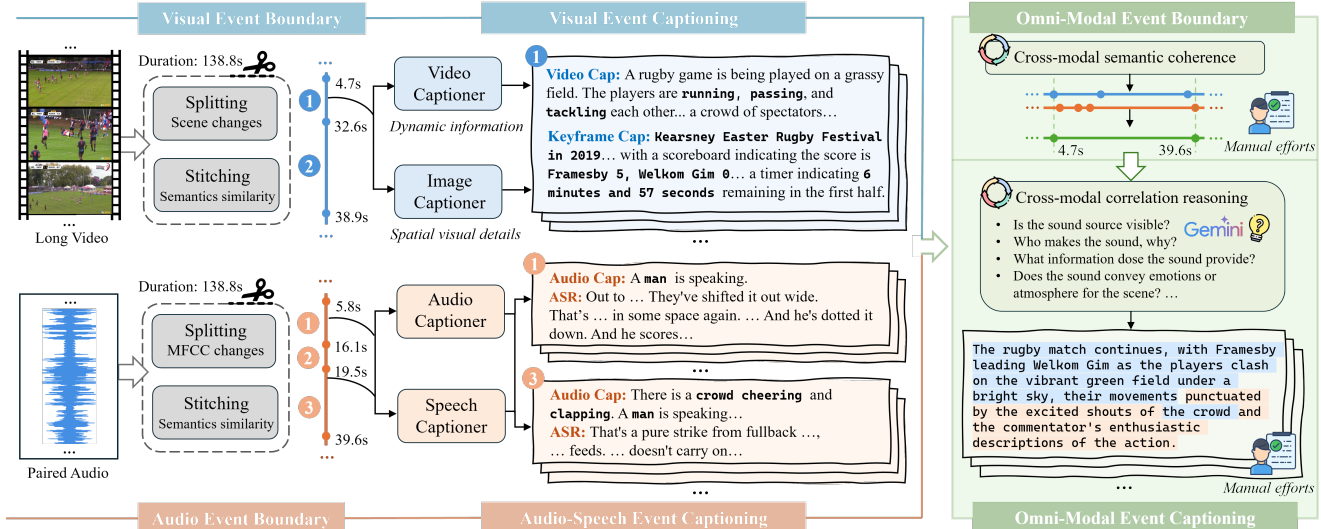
Visual Event Boundary

Visual Event Captioning

Omni-Modal Event Boundary

...

...

Long Video

Duration: 138.8s

Splitting
Scene changes

Stitching
Semantics similarity

...

4.7s

1

32.6s

2

38.9s

...

Video Captioner

Dynamic information

Image Captioner

Spatial visual details

1

Video Cap: A rugby game is being played on a grassy field. The players are running, passing, and tackling each other... a crowd of spectators…

Keyframe Cap: Kearsney Easter Rugby Festival in 2019… with a scoreboard indicating the score is Framesby 5, Welkom Gim 0… a timer indicating 6 minutes and 57 seconds remaining in the first half.

...

Cross-modal semantic coherence

4.7s

39.6s

Manual efforts

Cross-modal correlation reasoning

• Is the sound source visible?
• Who makes the sound, why?
• What information dose the sound provide?
• Does the sound convey emotions or atmosphere for the scene? …

Gemini

The rugby match continues, with Framesby leading Welkom Gim as the players clash on the vibrant green field under a bright sky, their movements punctuated by the excited shouts of the crowd and the commentator's enthusiastic descriptions of the action.

...

Manual efforts

...

...

Paired Audio

Duration: 138.8s

Splitting
MFCC changes

Stitching
Semantics similarity

...

5.8s

1

16.1s

2

19.5s

3

39.6s

...

Audio Captioner

Speech Captioner

1

Audio Cap: A man is speaking.
ASR: Out to … They've shifted it out wide. That’s … in some space again. … And he's dotted it down. And he scores…

3

Audio Cap: There is a crowd cheering and clapping. A man is speaking…
ASR: That's a pure strike from fullback …, … feeds. … doesn't carry on…

...

Audio Event Boundary

Audio-Speech Event Captioning

Omni-Modal Event Captioning